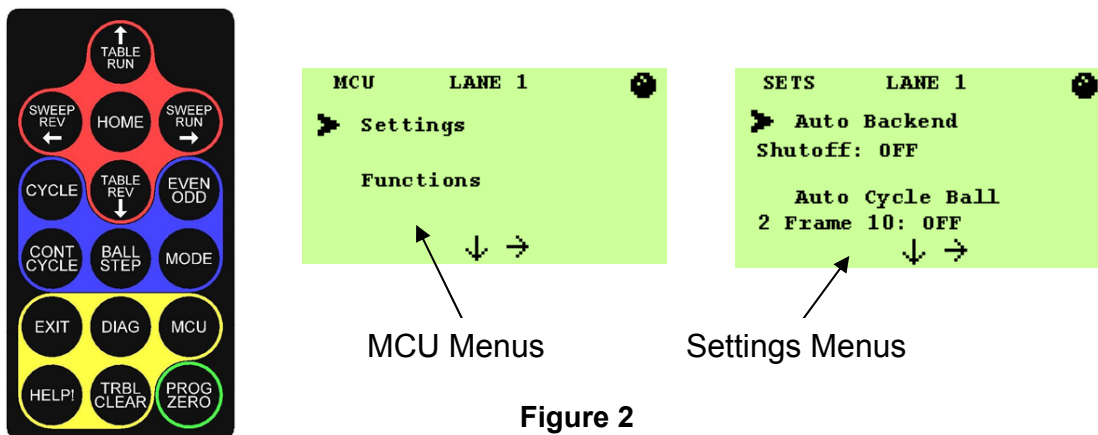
↑
TABLE RUN

SWEEP REV ←

HOME

SWEEP RUN →

CYCLE

TABLE REV ↓

EVEN ODD

CONT CYCLE

BALL STEP

MODE

EXIT

DIAG

MCU

HELP!

TRBL CLEAR

PROG ZERO

MCU LANE 1

➤ Settings

Functions

↓ →

SETS LANE 1

➤ Auto Backend Shutoff: OFF

Auto Cycle Ball 2 Frame 10: OFF

↓ →

MCU Menus

Settings Menus

Figure 2